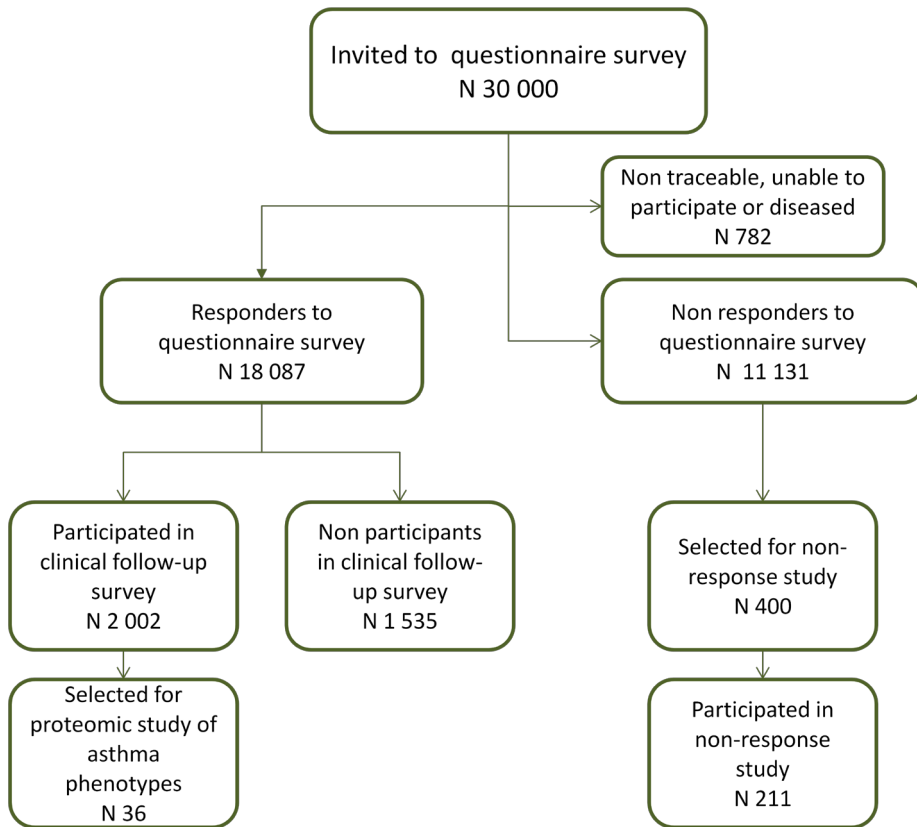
Invited to questionnaire survey
N 30 000

Non traceable, unable to participate or diseased
N 782

Responders to questionnaire survey
N 18 087

Non responders to questionnaire survey
N 11 131

Participated in clinical follow-up survey
N 2 002

Non participants in clinical follow-up survey
N 1 535

Selected for non-response study
N 400

Selected for proteomic study of asthma phenotypes
N 36

Participated in non-response study
N 211